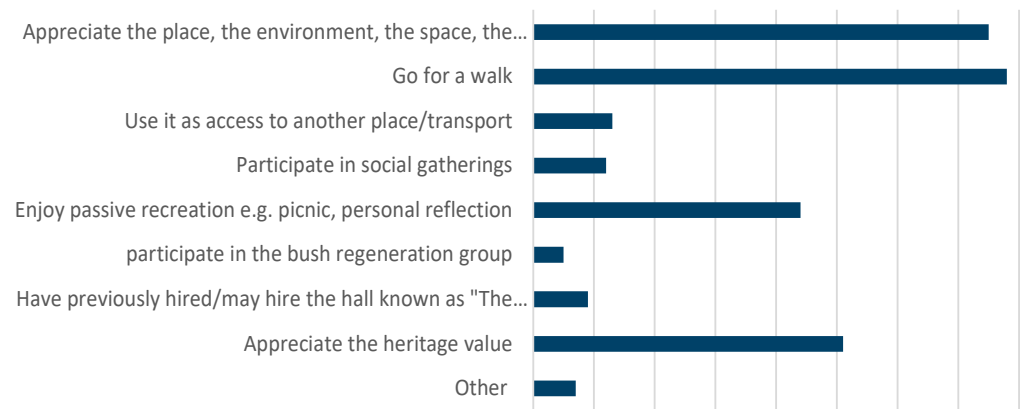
Appreciate the place, the environment, the space, the…
Go for a walk
Use it as access to another place/transport
Participate in social gatherings
Enjoy passive recreation e.g. picnic, personal reflection
participate in the bush regeneration group
Have previously hired/may hire the hall known as "The…
Appreciate the heritage value
Other